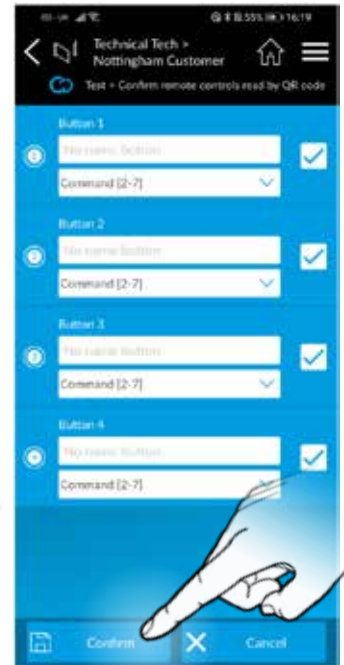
55% 16:19

Technical Tech > Nottingham Customer

Test - Confirm remote controls read by QR code

Button 1
No name button
Command [2-7]

Button 2
No name button
Command [2-7]

Button 3
No name button
Command [2-7]

Button 4
No name button
Command [2-7]

Confirm

Cancel